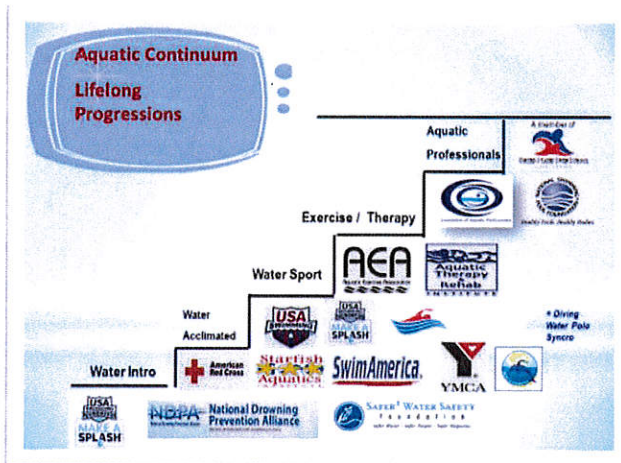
Aquatic Continuum
Lifelong Progressions

Aquatic Professionals

A member of
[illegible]

Exercise / Therapy

Association of Aquatic Professionals

NATIONAL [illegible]
Healthy Pools. Healthy Bodies.

Water Sport

AEA
Aquatic Exercise Association

Aquatic Therapy & Rehab INSTITUTE

Water Acclimated

USA SWIMMING

USA SWIMMING
MAKE A SPLASH

• Diving
Water Polo
Syncro

Water Intro

American Red Cross

Starfish Aquatics INSTITUTE

SwimAmerica.

YMCA

USA SWIMMING FOUNDATION
MAKE A SPLASH

NDPA National Drowning Prevention Alliance

SAFER³ WATER SAFETY Foundation
Safer Water · Safer People · Safer Response